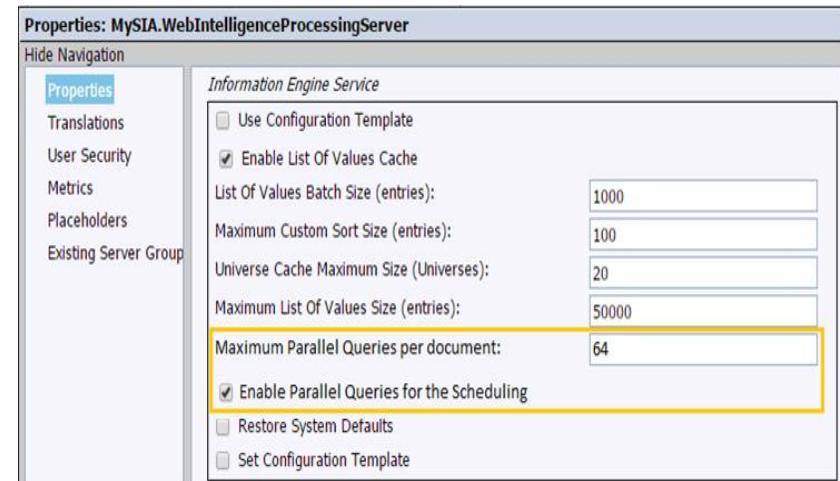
Properties: MySIA.WebIntelligenceProcessingServer

Hide Navigation

Properties
Translations
User Security
Metrics
Placeholders
Existing Server Group

Information Engine Service

Use Configuration Template

Enable List Of Values Cache

List Of Values Batch Size (entries): 1000

Maximum Custom Sort Size (entries): 100

Universe Cache Maximum Size (Universes): 20

Maximum List Of Values Size (entries): 50000

Maximum Parallel Queries per document: 64

Enable Parallel Queries for the Scheduling

Restore System Defaults

Set Configuration Template